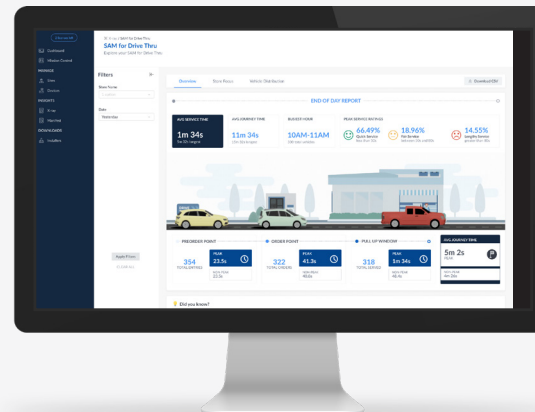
SAM for Drive Thru

Filters

Overview

END OF DAY REPORT

AVG SERVICE TIME
1m 34s

AVG JOURNEY TIME
11m 34s

BUSIEST HOUR
10AM-11AM

PEAK SERVICE RATINGS
66.49%
18.96%
14.55%

PREORDER POINT
354
PEAK
23.5s

ORDER POINT
322
PEAK
41.3s

PULL UP WINDOW
318
PEAK
1m 34s

AVG JOURNEY TIME
5m 2s

Apply Filters

Did you know?